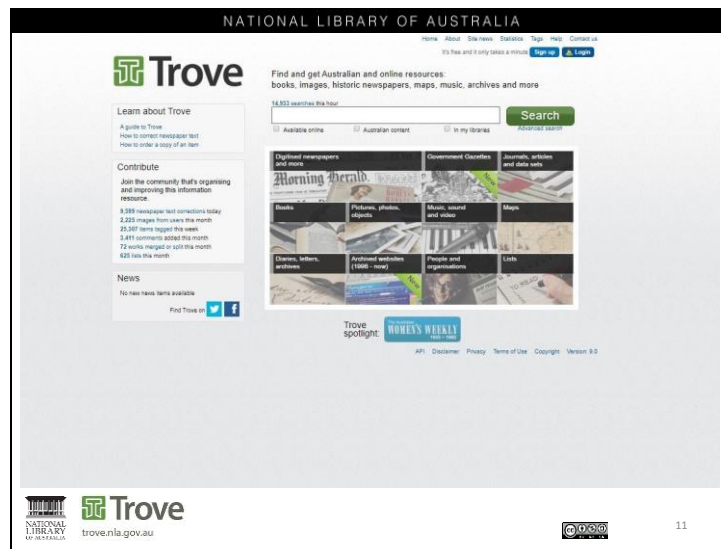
NATIONAL LIBRARY OF AUSTRALIA

Home About Site news Statistics Tags Help Contact us

It's free and it only takes a minute Sign up Login

Trove

Find and get Australian and online resources: books, images, historic newspapers, maps, music, archives and more

14,933 searches this hour

Search

Advanced search

Available online Australian content In my libraries

Learn about Trove

A guide to Trove

How to correct newspaper text

How to order a copy of an item

Contribute

Join the community that's organising and improving this information resource.

9,399 newspaper text corrections today

2,225 images from users this month

25,207 items tagged this week

3,411 comments added this month

72 works merged or split this month

625 lists this month

News

No new news items available

Find Trove on

Digitised newspapers and more

Government Gazettes

Journals, articles and data sets

Books

Pictures, photos, objects

Music, sound and video

Maps

Diaries, letters, archives

Archived websites (1996 - now)

People and organisations

Lists

Trove spotlight

WOMEN'S WEEKLY

API Disclaimer Privacy Terms of Use Copyright Version 9.0

NATIONAL LIBRARY OF AUSTRALIA

Trove

trove.nla.gov.au

11